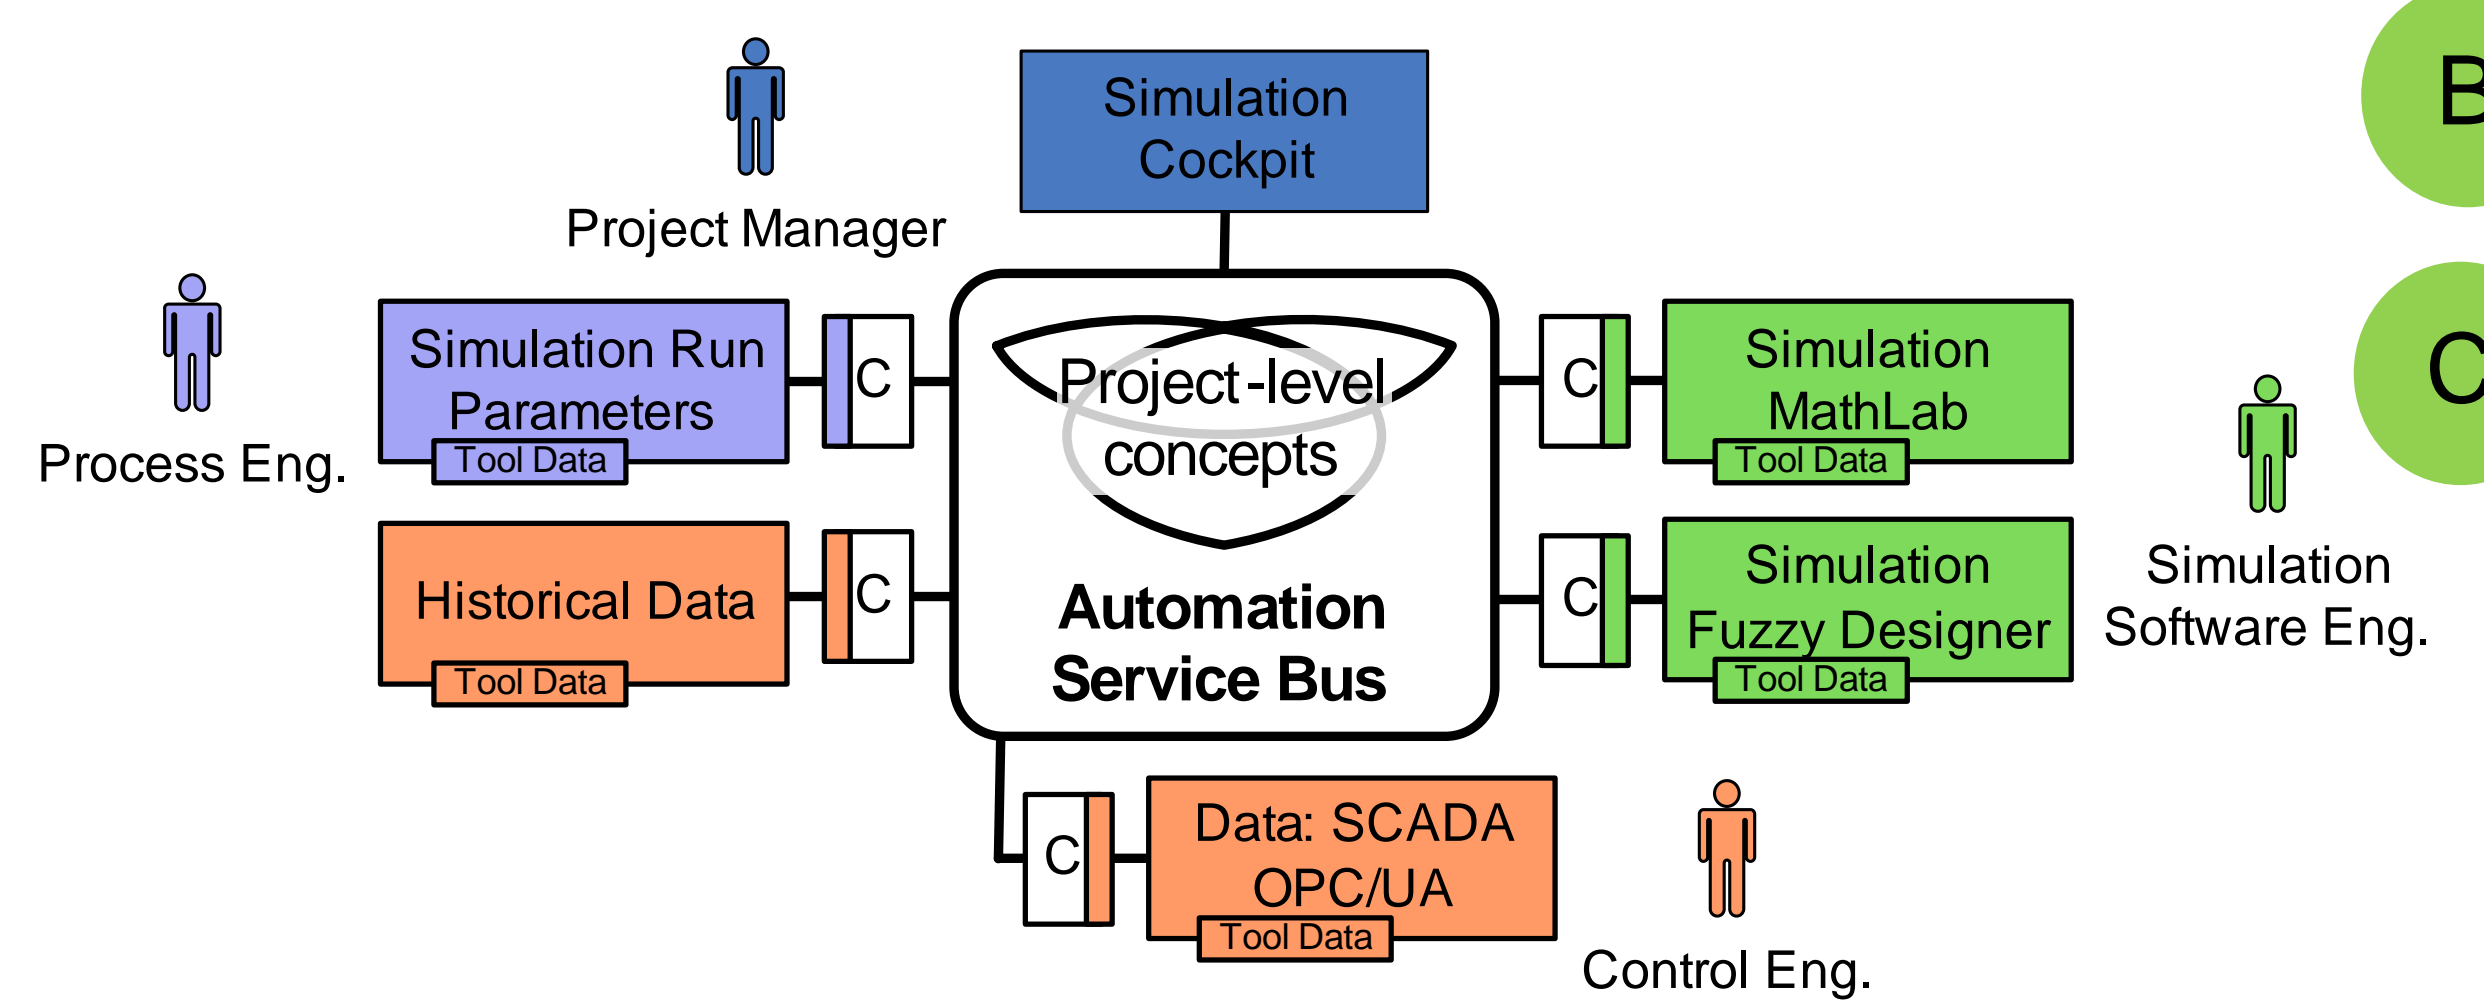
Project Manager

Simulation Cockpit

B

C

Process Eng.

Simulation Run Parameters
Tool Data

C

Project-level concepts

Automation Service Bus

C

Simulation MathLab
Tool Data

Simulation Software Eng.

Historical Data
Tool Data

C

C

Simulation Fuzzy Designer
Tool Data

C

Data: SCADA OPC/UA
Tool Data

Control Eng.